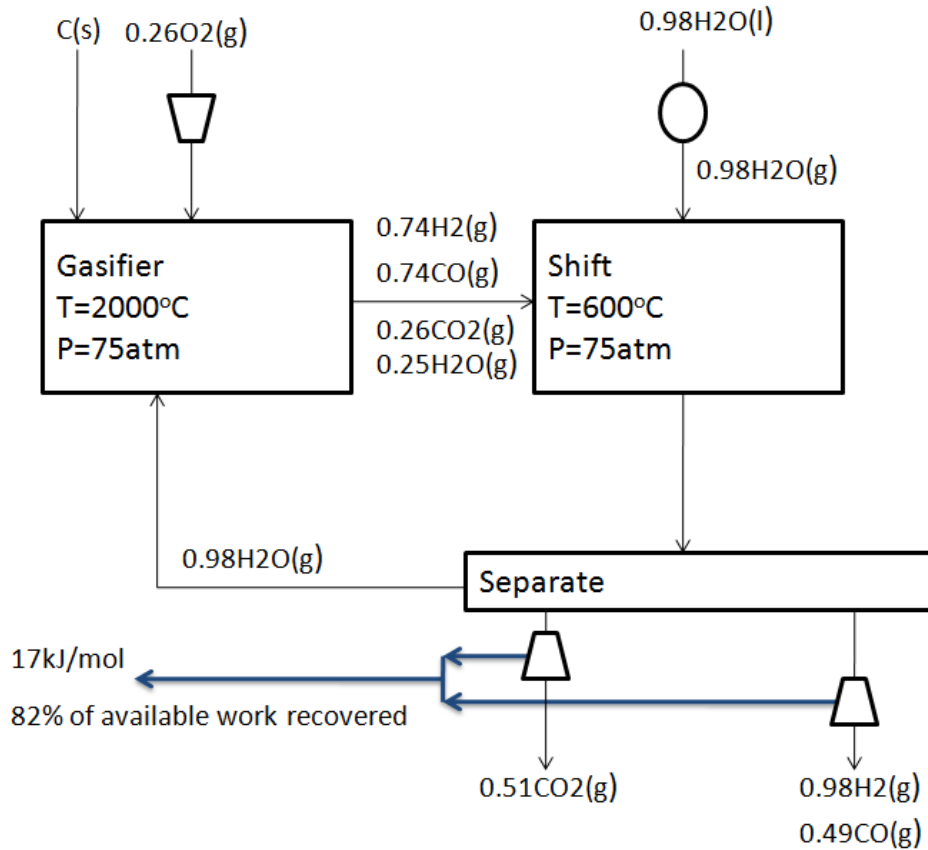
C(s)

0.26O2(g)

0.98H2O(l)

0.98H2O(g)

Gasifier
T=2000°C
P=75atm

0.74H2(g)
0.74CO(g)
0.26CO2(g)
0.25H2O(g)

Shift
T=600°C
P=75atm

0.98H2O(g)

Separate

17kJ/mol

82% of available work recovered

0.51CO2(g)

0.98H2(g)
0.49CO(g)